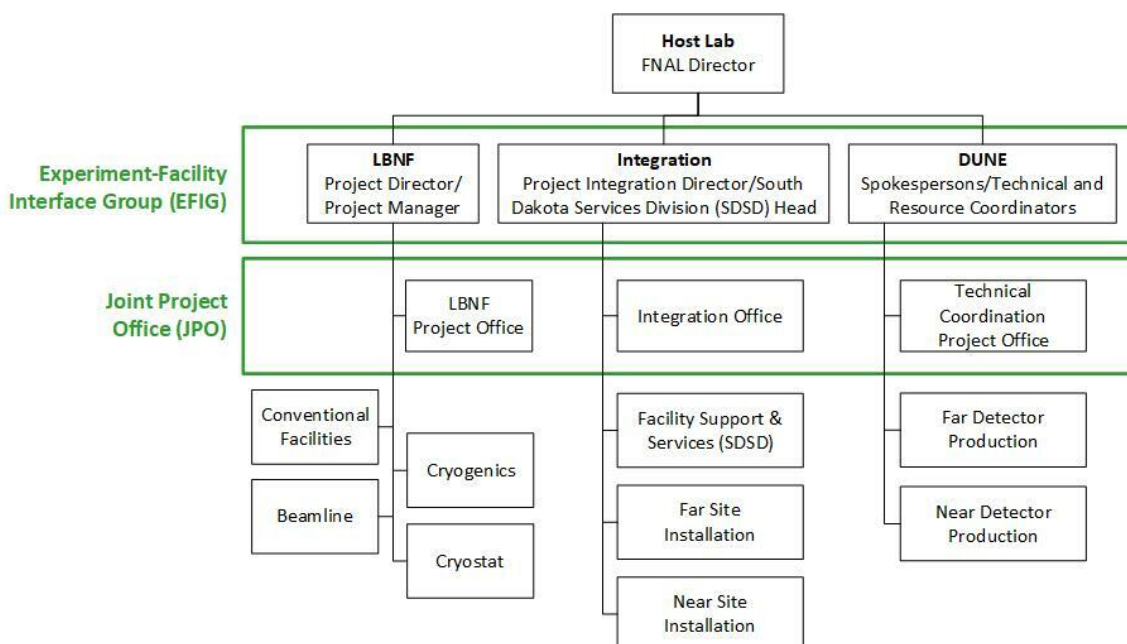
Host Lab
FNAL Director

Experiment-Facility Interface Group (EFIG)

LBNF
Project Director/ Project Manager

Integration
Project Integration Director/South Dakota Services Division (SDSD) Head

DUNE
Spokespersons/Technical and Resource Coordinators

Joint Project Office (JPO)

LBNF Project Office

Integration Office

Technical Coordination Project Office

Conventional Facilities

Cryogenics

Beamline

Cryostat

Facility Support & Services (SDSD)

Far Site Installation

Near Site Installation

Far Detector Production

Near Detector Production